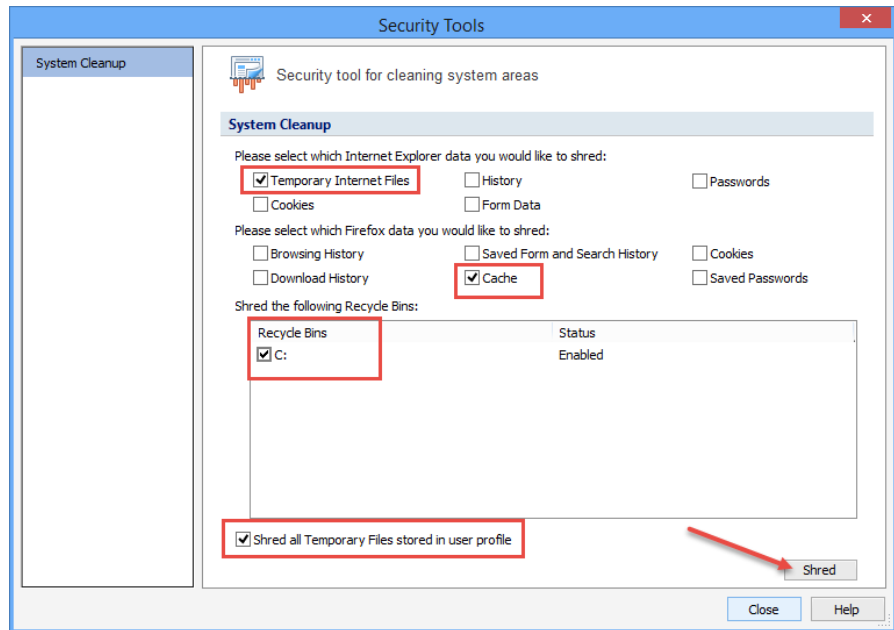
Security Tools

System Cleanup

Security tool for cleaning system areas

System Cleanup

Please select which Internet Explorer data you would like to shred:

Temporary Internet Files
History
Passwords
Cookies
Form Data

Please select which Firefox data you would like to shred:

Browsing History
Saved Form and Search History
Cookies
Download History
Cache
Saved Passwords

Shred the following Recycle Bins:

| Recycle Bins | Status |
|---|---|
| C: | Enabled |

Shred all Temporary Files stored in user profile

Shred

Close
Help